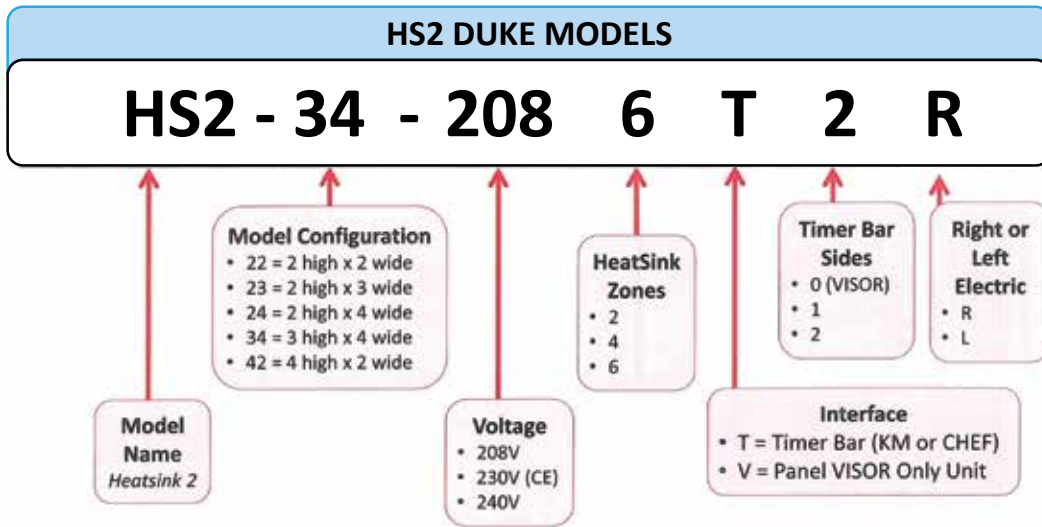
HS2 DUKE MODELS

HS2 - 34 - 208 6 T 2 R

Model Configuration
• 22 = 2 high x 2 wide
• 23 = 2 high x 3 wide
• 24 = 2 high x 4 wide
• 34 = 3 high x 4 wide
• 42 = 4 high x 2 wide

HeatSink Zones
• 2
• 4
• 6

Timer Bar Sides
• 0 (VISOR)
• 1
• 2

Right or Left Electric
• R
• L

Model Name
Heatsink 2

Voltage
• 208V
• 230V (CE)
• 240V

Interface
• T = Timer Bar (KM or CHEF)
• V = Panel VISOR Only Unit